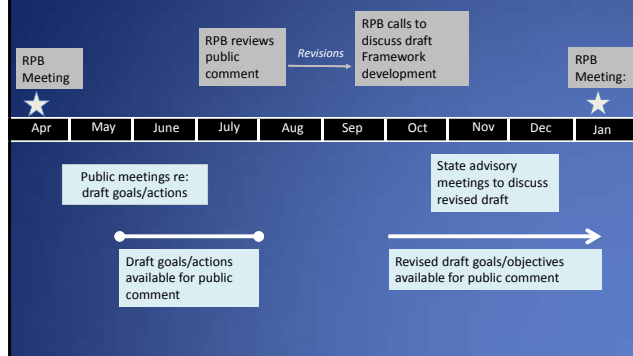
RPB Meeting

RPB reviews public comment

Revisions

RPB calls to discuss draft Framework development

RPB Meeting:

| Apr | May | June | July | Aug | Sep | Oct | Nov | Dec | Jan |
|---|---|---|---|---|---|---|---|---|---|

Public meetings re: draft goals/actions

State advisory meetings to discuss revised draft

Draft goals/actions available for public comment

Revised draft goals/objectives available for public comment